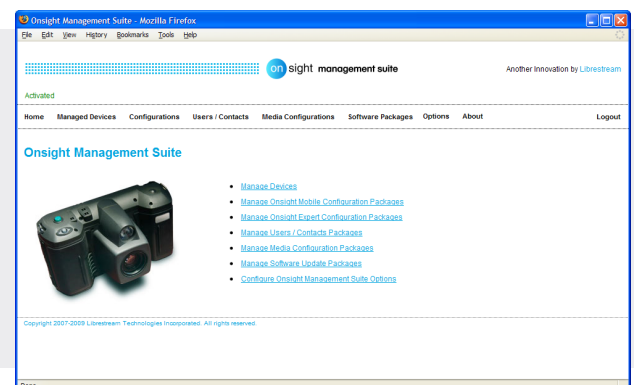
Onsight Management Suite - Mozilla Firefox

File Edit View History Bookmarks Tools Help

on sight management suite

Another Innovation by Librestream

Activated

Home Managed Devices Configurations Users / Contacts Media Configurations Software Packages Options About Logout

Onsight Management Suite

- Manage Devices
- Manage Onsight Mobile Configuration Packages
- Manage Onsight Expert Configuration Packages
- Manage Users / Contacts Packages
- Manage Media Configuration Packages
- Manage Software Update Packages
- Configure Onsight Management Suite Options

Copyright 2007-2009 Librestream Technologies Incorporated. All rights reserved.

Done